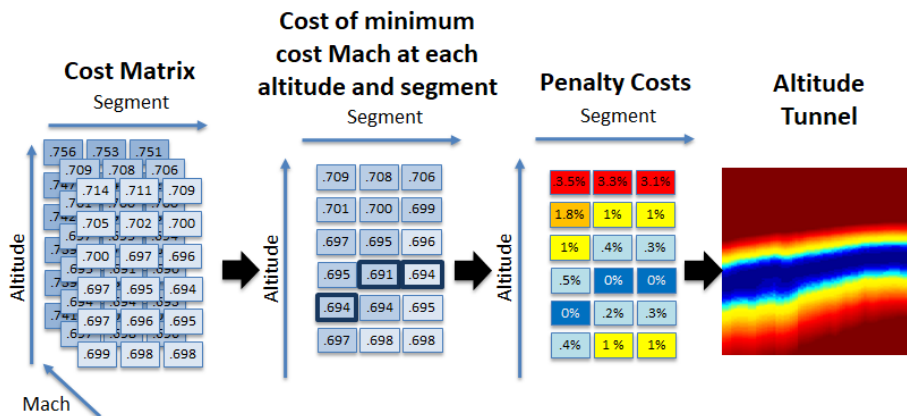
Cost Matrix

Segment

Altitude

Mach

| .756 | .753 | .751 |
|---|---|---|
| .709 | .708 | .706 |
| .714 | .711 | .709 |
| .705 | .702 | .700 |
| .700 | .697 | .696 |
| .697 | .695 | .694 |
| .697 | .696 | .695 |
| .699 | .698 | .698 |

Cost of minimum cost Mach at each altitude and segment

Segment

Altitude

| .709 | .708 | .706 |
|---|---|---|
| .701 | .700 | .699 |
| .697 | .695 | .696 |
| .695 | .691 | .694 |
| .694 | .694 | .695 |
| .697 | .698 | .698 |

Penalty Costs

Segment

Altitude

| 3.5% | 3.3% | 3.1% |
|---|---|---|
| 1.8% | 1% | 1% |
| 1% | .4% | .3% |
| .5% | 0% | 0% |
| 0% | .2% | .3% |
| .4% | 1 % | 1% |

Altitude Tunnel